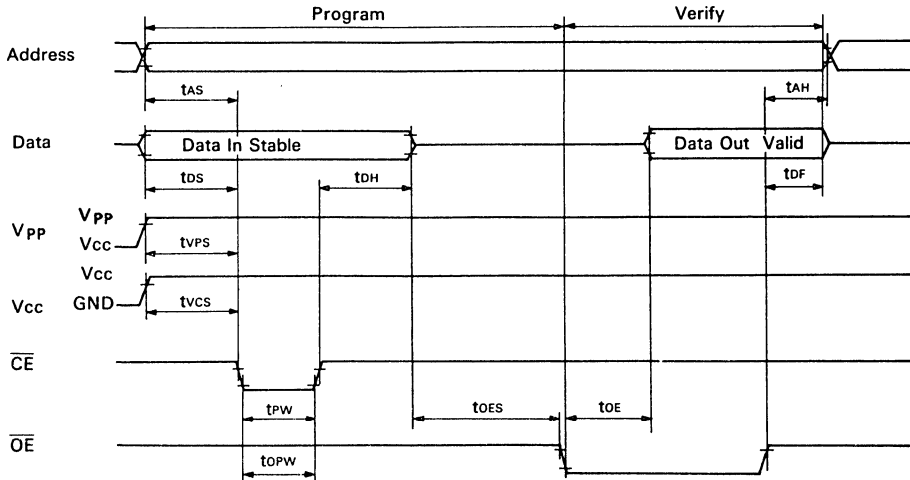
Program

Verify

Address

$t_{AS}$

$t_{AH}$

Data

Data In Stable

Data Out Valid

$t_{DS}$

$t_{DH}$

$t_{DF}$

$V_{PP}$

$V_{PP}$

Vcc

$t_{VPS}$

Vcc

Vcc

GND

$t_{VCS}$

$\overline{CE}$

$t_{PW}$

$t_{OES}$

$t_{OE}$

$\overline{OE}$

$t_{OPW}$